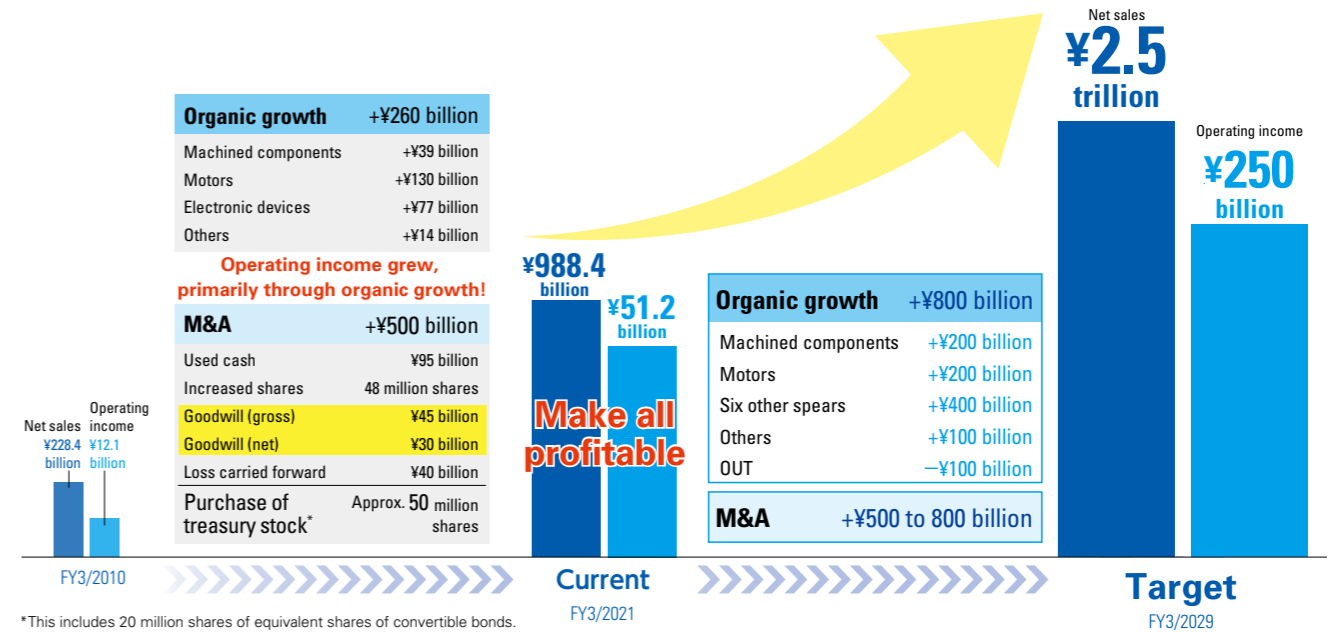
Net sales
¥2.5
trillion

Operating income
¥250
billion

| Organic growth | +¥260 billion |
|---|---|
| Machined components | +¥39 billion |
| Motors | +¥130 billion |
| Electronic devices | +¥77 billion |
| Others | +¥14 billion |

Operating income grew, primarily through organic growth!

| M&A | +¥500 billion |
|---|---|
| Used cash | ¥95 billion |
| Increased shares | 48 million shares |
| Goodwill (gross) | ¥45 billion |
| Goodwill (net) | ¥30 billion |
| Loss carried forward | ¥40 billion |
| Purchase of treasury stock* | Approx. 50 million shares |

Net sales ¥228.4 billion
Operating income ¥12.1 billion

FY3/2010

¥988.4 billion
¥51.2 billion

Make all profitable

Current
FY3/2021

| Organic growth | +¥800 billion |
|---|---|
| Machined components | +¥200 billion |
| Motors | +¥200 billion |
| Six other spears | +¥400 billion |
| Others | +¥100 billion |
| OUT | −¥100 billion |

| M&A | +¥500 to 800 billion |
|---|---|

Target
FY3/2029

*This includes 20 million shares of equivalent shares of convertible bonds.